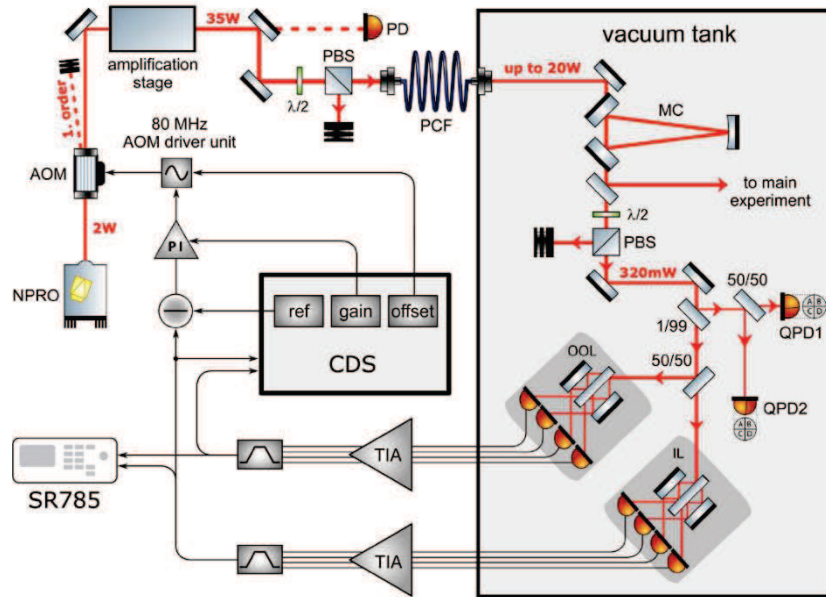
amplification stage

35W

PD

PBS

$\lambda/2$

PCF

up to 20W

vacuum tank

1. order

80 MHz AOM driver unit

AOM

MC

to main experiment

$\lambda/2$

PBS

2W

PI

NPRO

ref

gain

offset

CDS

320mW

50/50

QPD1

A B C D

1/99

50/50

OOL

QPD2

A B C D

IL

TIA

TIA

SR785